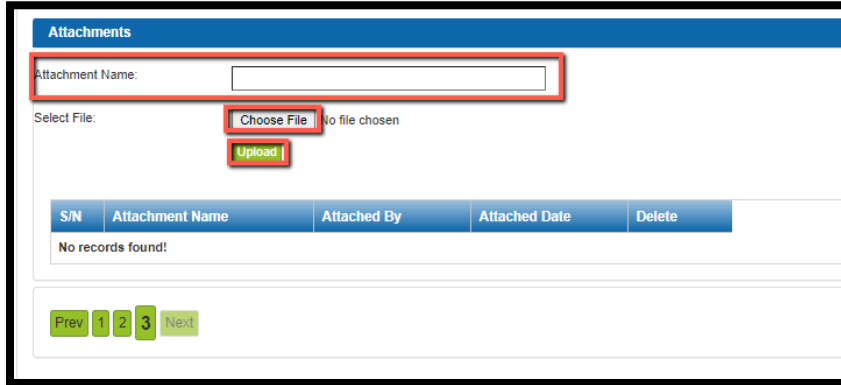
Attachments

Attachment Name:

Select File: Choose File No file chosen

Upload

| S/N | Attachment Name | Attached By | Attached Date | Delete |
|---|---|---|---|---|
| No records found! | | | | |

Prev 1 2 3 Next